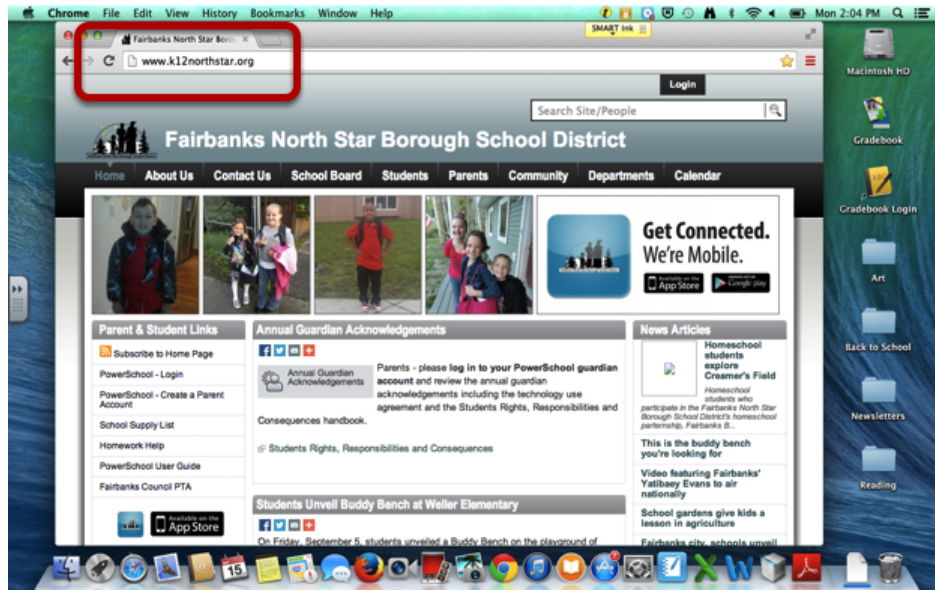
Chrome File Edit View History Bookmarks Window Help

Mon 2:04 PM

SMART Ink

Fairbanks North Star Boro ×

www.k12northstar.org

Login

Search Site/People

Fairbanks North Star Borough School District

Home About Us Contact Us School Board Students Parents Community Departments Calendar

Get Connected. We're Mobile.

App Store Google play

Parent & Student Links

Subscribe to Home Page

PowerSchool - Login

PowerSchool - Create a Parent Account

School Supply List

Homework Help

PowerSchool User Guide

Fairbanks Council PTA

App Store

Annual Guardian Acknowledgements

Annual Guardian Acknowledgements

Parents - please log in to your PowerSchool guardian account and review the annual guardian acknowledgements including the technology use agreement and the Students Rights, Responsibilities and Consequences handbook.

Students Rights, Responsibilities and Consequences

Students Unveil Buddy Bench at Weller Elementary

On Friday, September 5, students unveiled a Buddy Bench on the playground of

News Articles

Homeschool students explore Creamer's Field

Homeschool students who participate in the Fairbanks North Star Borough School District's homeschool partnership, Fairbanks B...

This is the buddy bench you're looking for

Video featuring Fairbanks' Yatibaey Evans to air nationally

School gardens give kids a lesson in agriculture

Fairbanks city, schools unveil

Macintosh HD

Gradebook

Gradebook Login

Art

Back to School

Newsletters

Reading

15